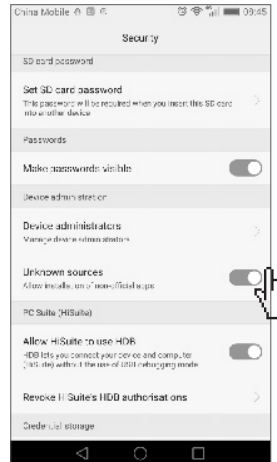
China Mobile 09:45

Security

SD card password

Set SD card password
This password will be required when you insert this SD card into another device

Passwords

Make passwords visible

Device administration

Device administrators
Manage device administrators

Unknown sources
Allow installation of non-official apps

PC Suite (HiSuite)

Allow HiSuite to use HDB
HDB lets you connect your device and computer (HiSuite) without the use of USB debugging mode

Revoke HiSuite's HDB authorisations

Credential storage